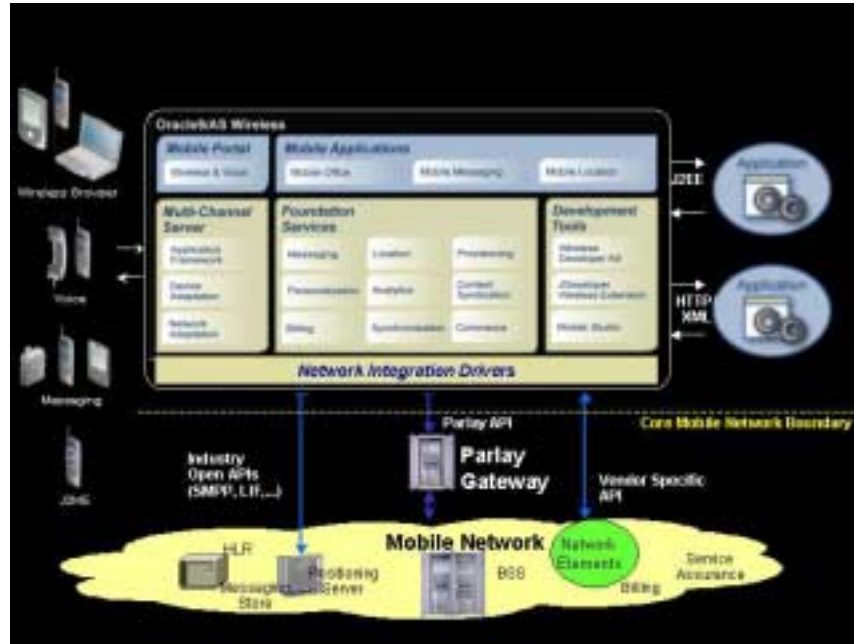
OracleAS Wireless

Mobile Portal

Wireless & Voice

Mobile Applications

Mobile Office

Mobile Messaging

Mobile Location

Multi-Channel Server

Application Framework

Device Adaptation

Network Adaptation

Foundation Services

Messaging

Location

Provisioning

Personalization

Analytics

Content Syndication

Billing

Synchronization

Commerce

Development Tools

Wireless Developer Kit

JDeveloper Wireless Extension

Mobile Studio

Network Integration Drivers

J2EE

HTTP XML

Application

Application

Wireless Browser

Voice

Messaging

J2ME

Parlay API

Core Mobile Network Boundary

Industry Open APIs (SMPP, LIF,...)

Parlay Gateway

Vendor Specific API

Mobile Network

HLR

Messaging Store

Positioning Server

BSS

Network Elements

Billing

Service Assurance